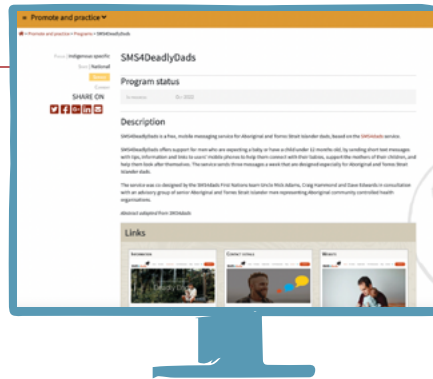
Promote and practice

> Promote and practice > Programs > SMS4DeadlyDads

SMS4DeadlyDads

Focus: Indigenous specific
Scope: National

SHARE ON

Program status

Description

SMS4DeadlyDads is a free, mobile messaging service for Aboriginal and Torres Strait Islander dads, based on the SMS4dads service.

SMS4DeadlyDads offers support for men who are expecting a baby or have a child under 12 months old, by sending short text messages with tips, information and links to users' mobile phones to help them connect with their babies, support the mothers of their children, and help them look after themselves. The service sends three messages a week that are designed especially for Aboriginal and Torres Strait Islander dads.

The service was co-designed by the SMS4dads First Nations team Uncle Nick Adams, Craig Hammond and Dave Edwards in consultation with an advisory group of senior Aboriginal and Torres Strait Islander men representing Aboriginal community controlled health organisations.

Abstract adapted from SMS4dads

Links